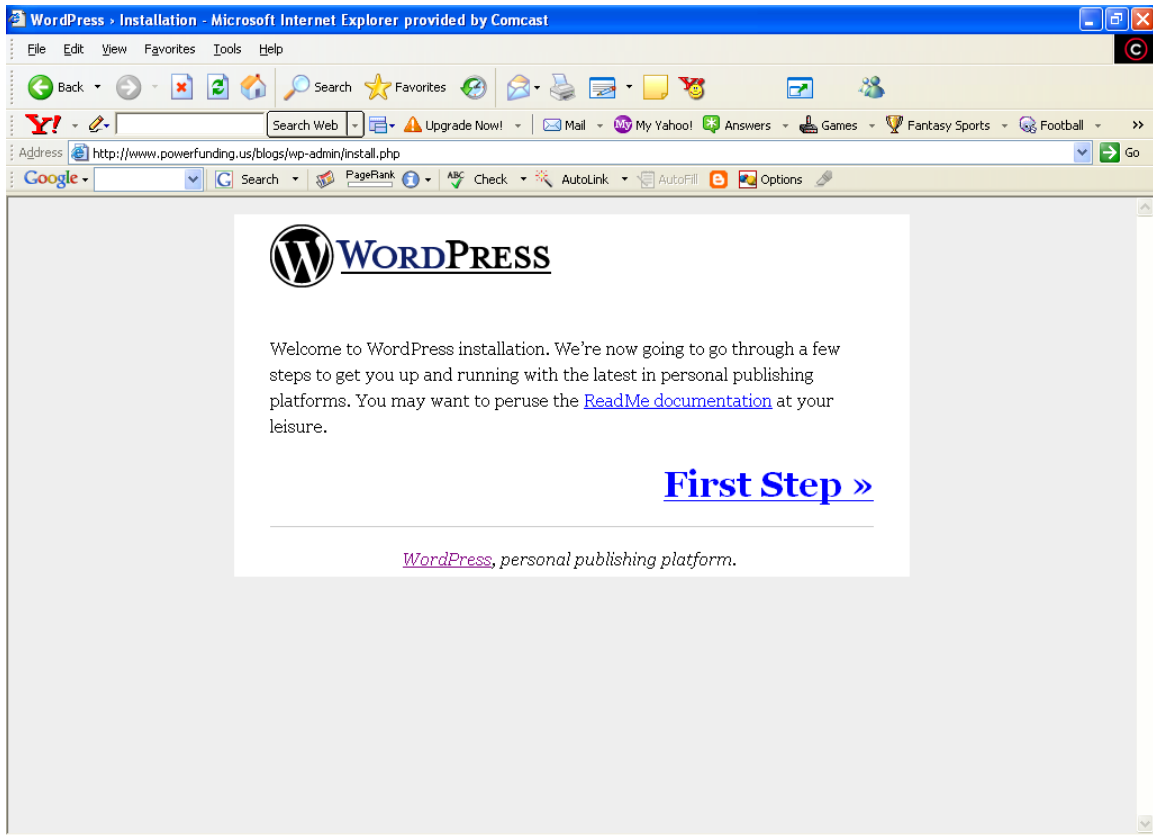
WordPress › Installation - Microsoft Internet Explorer provided by Comcast

File Edit View Favorites Tools Help

Back Search Favorites

Y! Search Web Upgrade Now! Mail My Yahoo! Answers Games Fantasy Sports Football

Address http://www.powerfunding.us/blogs/wp-admin/install.php Go

Google Search PageRank Check AutoLink AutoFill Options

WordPress

Welcome to WordPress installation. We're now going to go through a few steps to get you up and running with the latest in personal publishing platforms. You may want to peruse the ReadMe documentation at your leisure.

First Step »

WordPress, personal publishing platform.